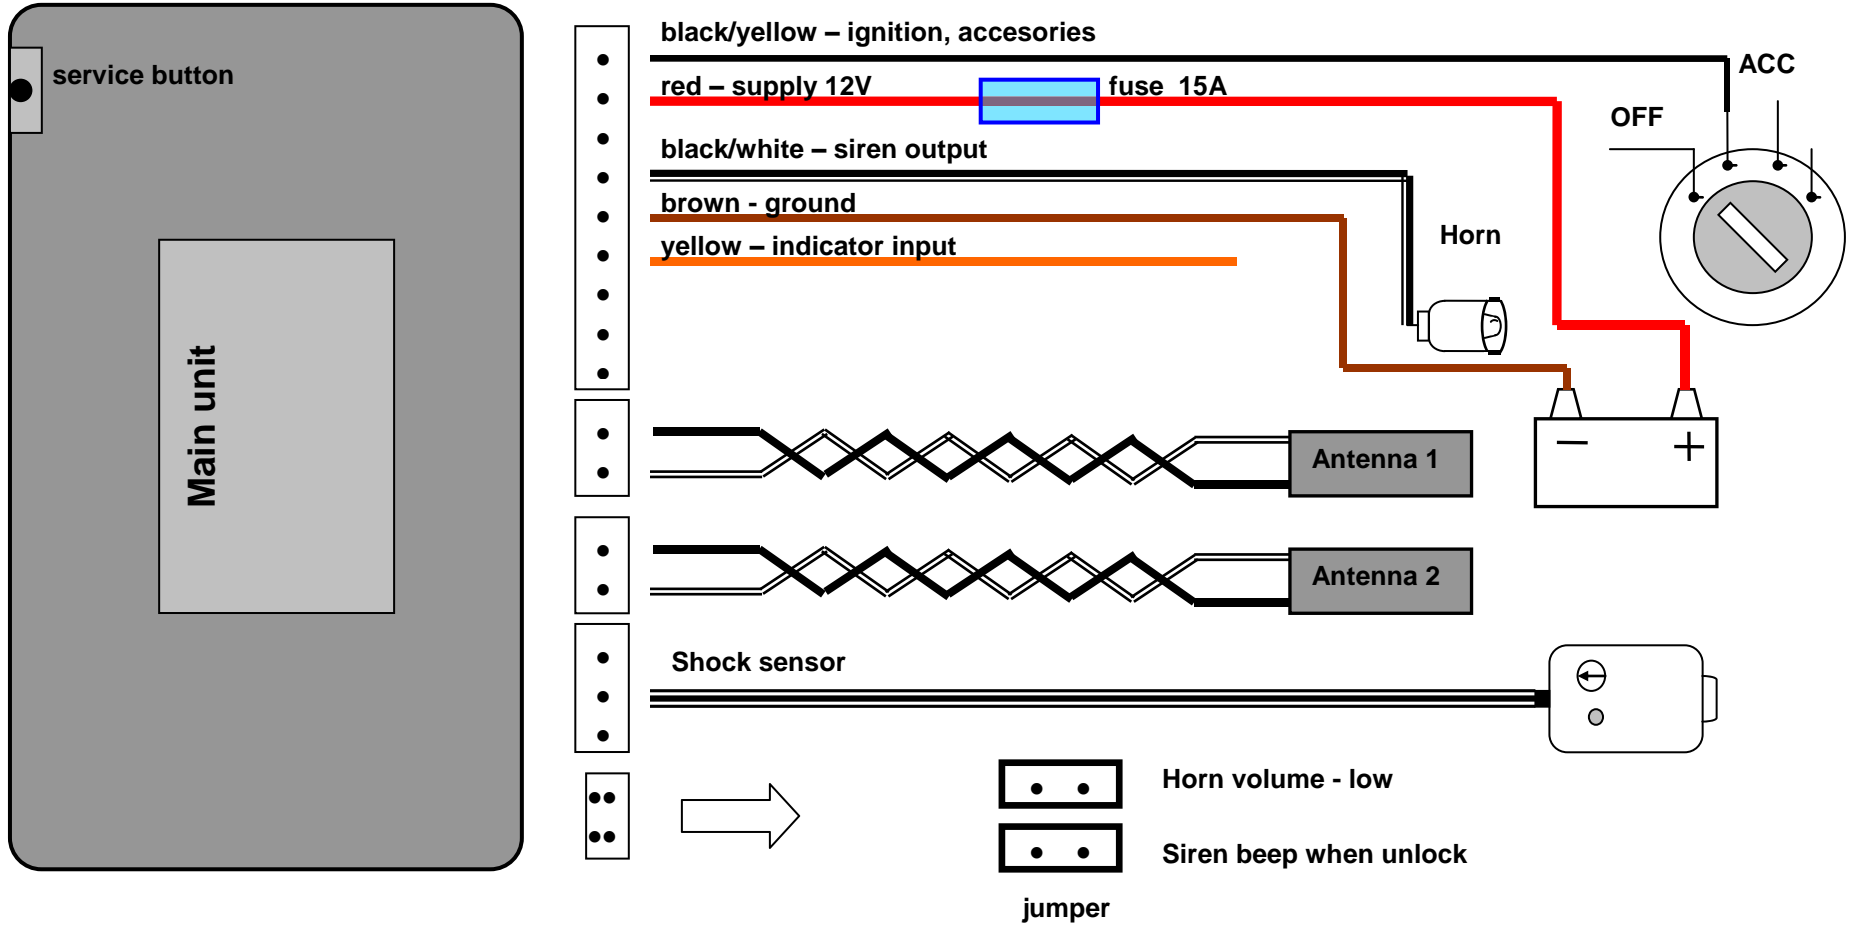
service button

Main unit

black/yellow – ignition, accesories

red – supply 12V

fuse 15A

ACC

OFF

black/white – siren output

brown - ground

yellow – indicator input

Horn

$-$ $+$

Antenna 1

Antenna 2

Shock sensor

Horn volume - low

Siren beep when unlock

jumper